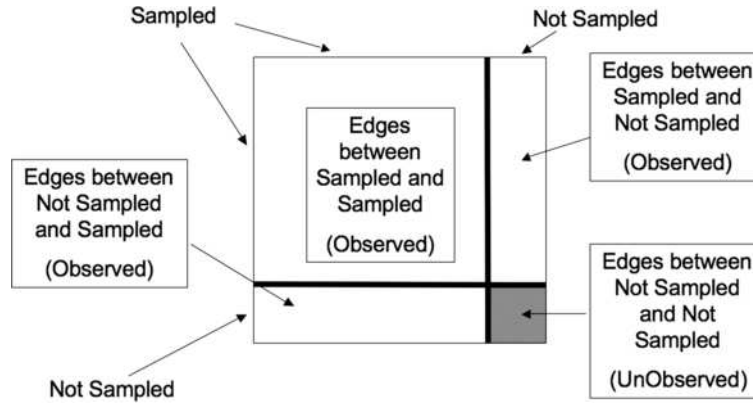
Sampled

Not Sampled

Edges between Sampled and Not Sampled

(Observed)

Edges between Sampled and Sampled

(Observed)

Edges between Not Sampled and Sampled

(Observed)

Edges between Not Sampled and Not Sampled

(UnObserved)

Not Sampled